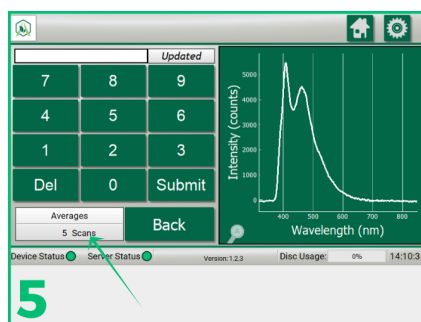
Updated

7 8 9
4 5 6
1 2 3
Del 0 Submit

Averages
5 Scans

Back

5000
4000
3000
2000
1000
0
Intensity (counts)
400 500 600 700 800
Wavelength (nm)

Device Status Server Status Version: 1.2.3 Disc Usage: 0% 14:10:3

5